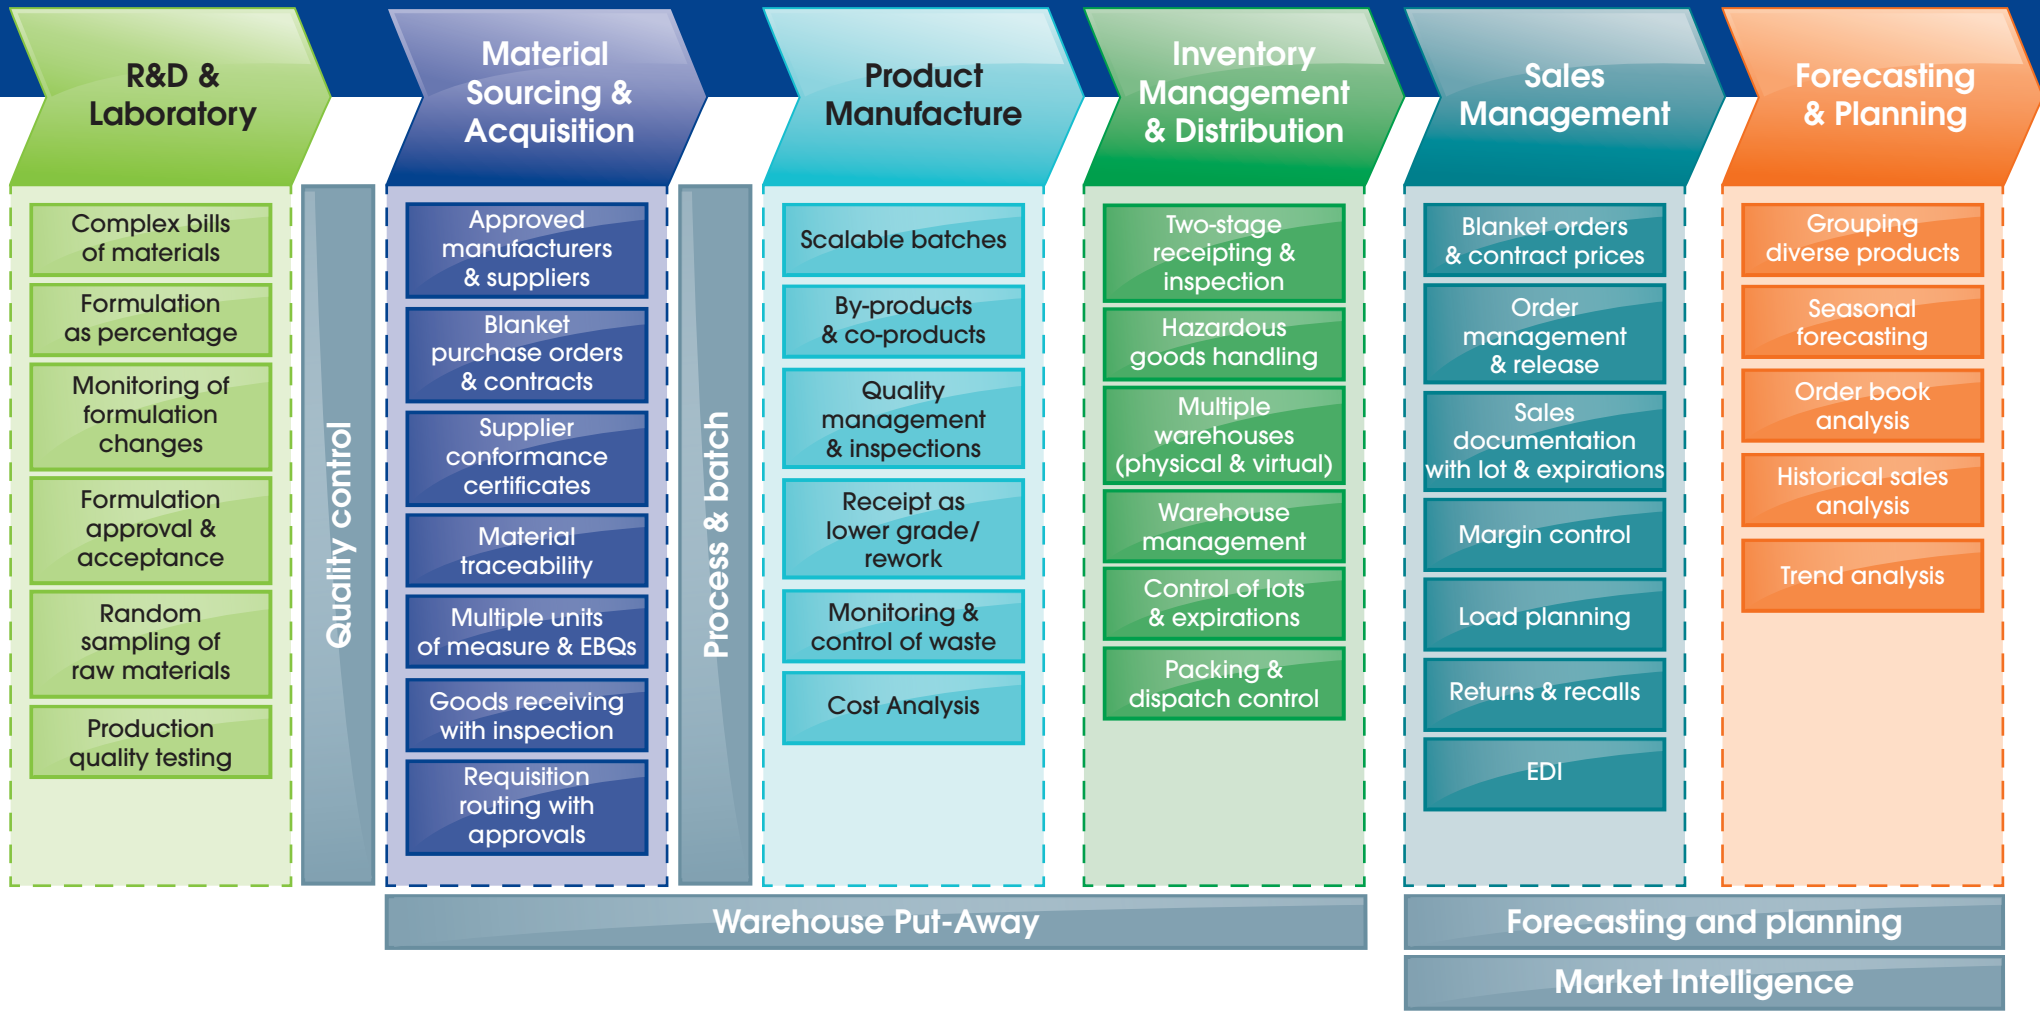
R&D & Laboratory

Complex bills of materials

Formulation as percentage

Monitoring of formulation changes

Formulation approval & acceptance

Random sampling of raw materials

Production quality testing

Quality control

Material Sourcing & Acquisition

Approved manufacturers & suppliers

Blanket purchase orders & contracts

Supplier conformance certificates

Material traceability

Multiple units of measure & EBQs

Goods receiving with inspection

Requisition routing with approvals

Process & batch

Product Manufacture

Scalable batches

By-products & co-products

Quality management & inspections

Receipt as lower grade/ rework

Monitoring & control of waste

Cost Analysis

Inventory Management & Distribution

Two-stage receipting & inspection

Hazardous goods handling

Multiple warehouses (physical & virtual)

Warehouse management

Control of lots & expirations

Packing & dispatch control

Sales Management

Blanket orders & contract prices

Order management & release

Sales documentation with lot & expirations

Margin control

Load planning

Returns & recalls

EDI

Forecasting & Planning

Grouping diverse products

Seasonal forecasting

Order book analysis

Historical sales analysis

Trend analysis

Warehouse Put-Away

Forecasting and planning

Market Intelligence